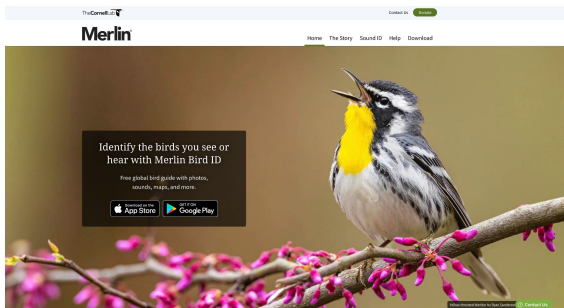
The Cornell Lab

Contact Us Donate

Merlin

Home The Story Sound ID Help Download

Identify the birds you see or hear with Merlin Bird ID

Free global bird guide with photos, sounds, maps, and more.

Download on the App Store

GET IT ON Google Play

Yellow-throated Warbler by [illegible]

Contact Us